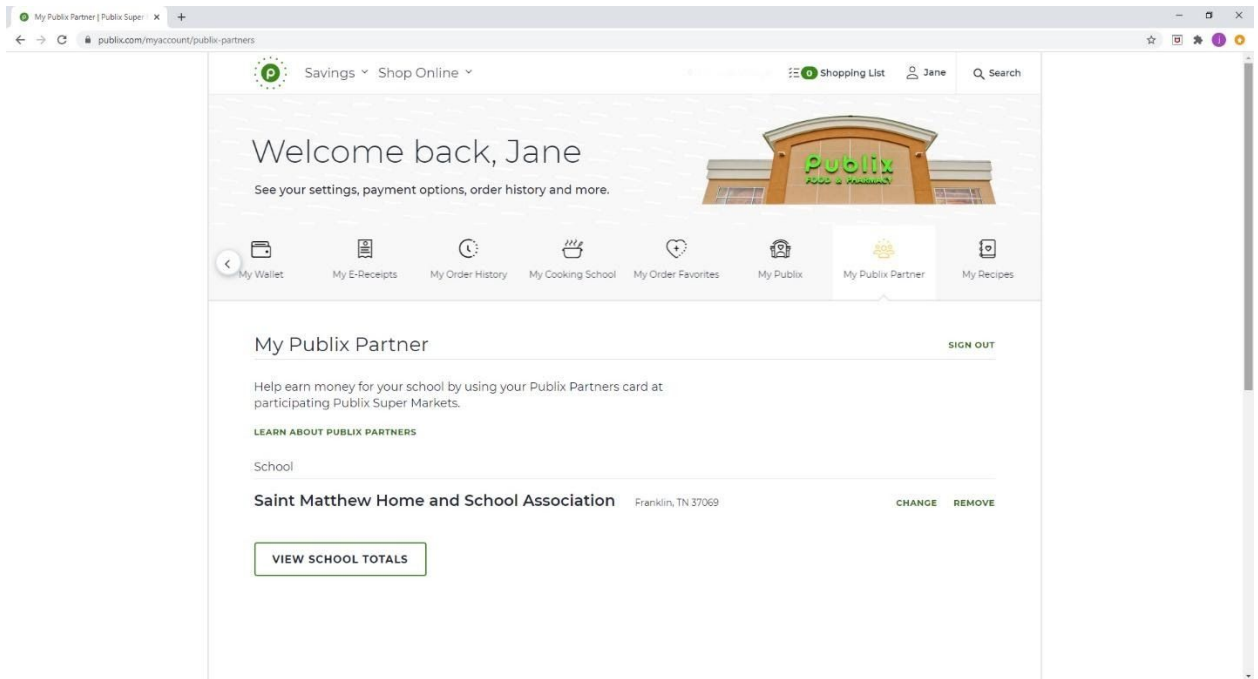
My Publix Partner | Publix Super

publix.com/myaccount/publix-partners

Savings Shop Online

0 Shopping List Jane Search

Welcome back, Jane

See your settings, payment options, order history and more.

Publix FOOD & PHARMACY

My Wallet My E-Receipts My Order History My Cooking School My Order Favorites My Publix My Publix Partner My Recipes

My Publix Partner

SIGN OUT

Help earn money for your school by using your Publix Partners card at participating Publix Super Markets.

LEARN ABOUT PUBLIX PARTNERS

School

Saint Matthew Home and School Association Franklin, TN 37069

CHANGE REMOVE

VIEW SCHOOL TOTALS